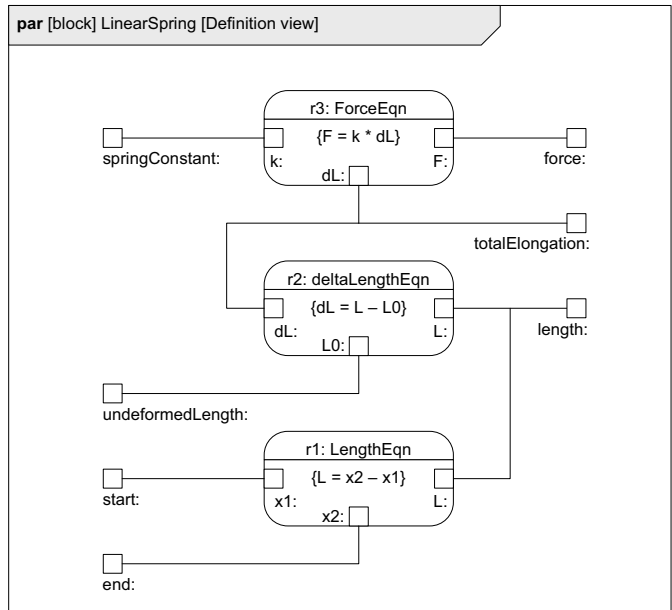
**par** [block] LinearSpring [Definition view]

r3: ForceEqn

{F = k * dL}

springConstant:

k:

F:

force:

dL:

totalElongation:

r2: deltaLengthEqn

{dL = L – L0}

dL:

L:

length:

L0:

undeformedLength:

r1: LengthEqn

{L = x2 – x1}

start:

x1:

L:

x2:

end: